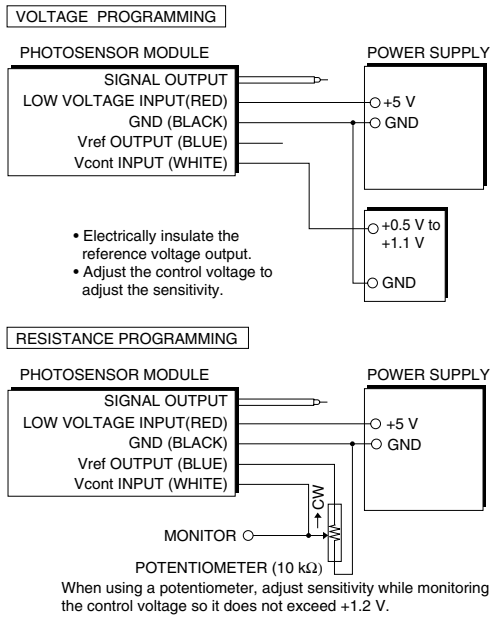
VOLTAGE PROGRAMMING

PHOTOSENSOR MODULE

SIGNAL OUTPUT
LOW VOLTAGE INPUT(RED)
GND (BLACK)
Vref OUTPUT (BLUE)
Vcont INPUT (WHITE)

POWER SUPPLY

+5 V
GND

+0.5 V to +1.1 V

GND

• Electrically insulate the reference voltage output.
• Adjust the control voltage to adjust the sensitivity.

RESISTANCE PROGRAMMING

PHOTOSENSOR MODULE

SIGNAL OUTPUT
LOW VOLTAGE INPUT(RED)
GND (BLACK)
Vref OUTPUT (BLUE)
Vcont INPUT (WHITE)

POWER SUPPLY

+5 V
GND

CW

MONITOR

POTENTIOMETER (10 kΩ)

When using a potentiometer, adjust sensitivity while monitoring the control voltage so it does not exceed +1.2 V.